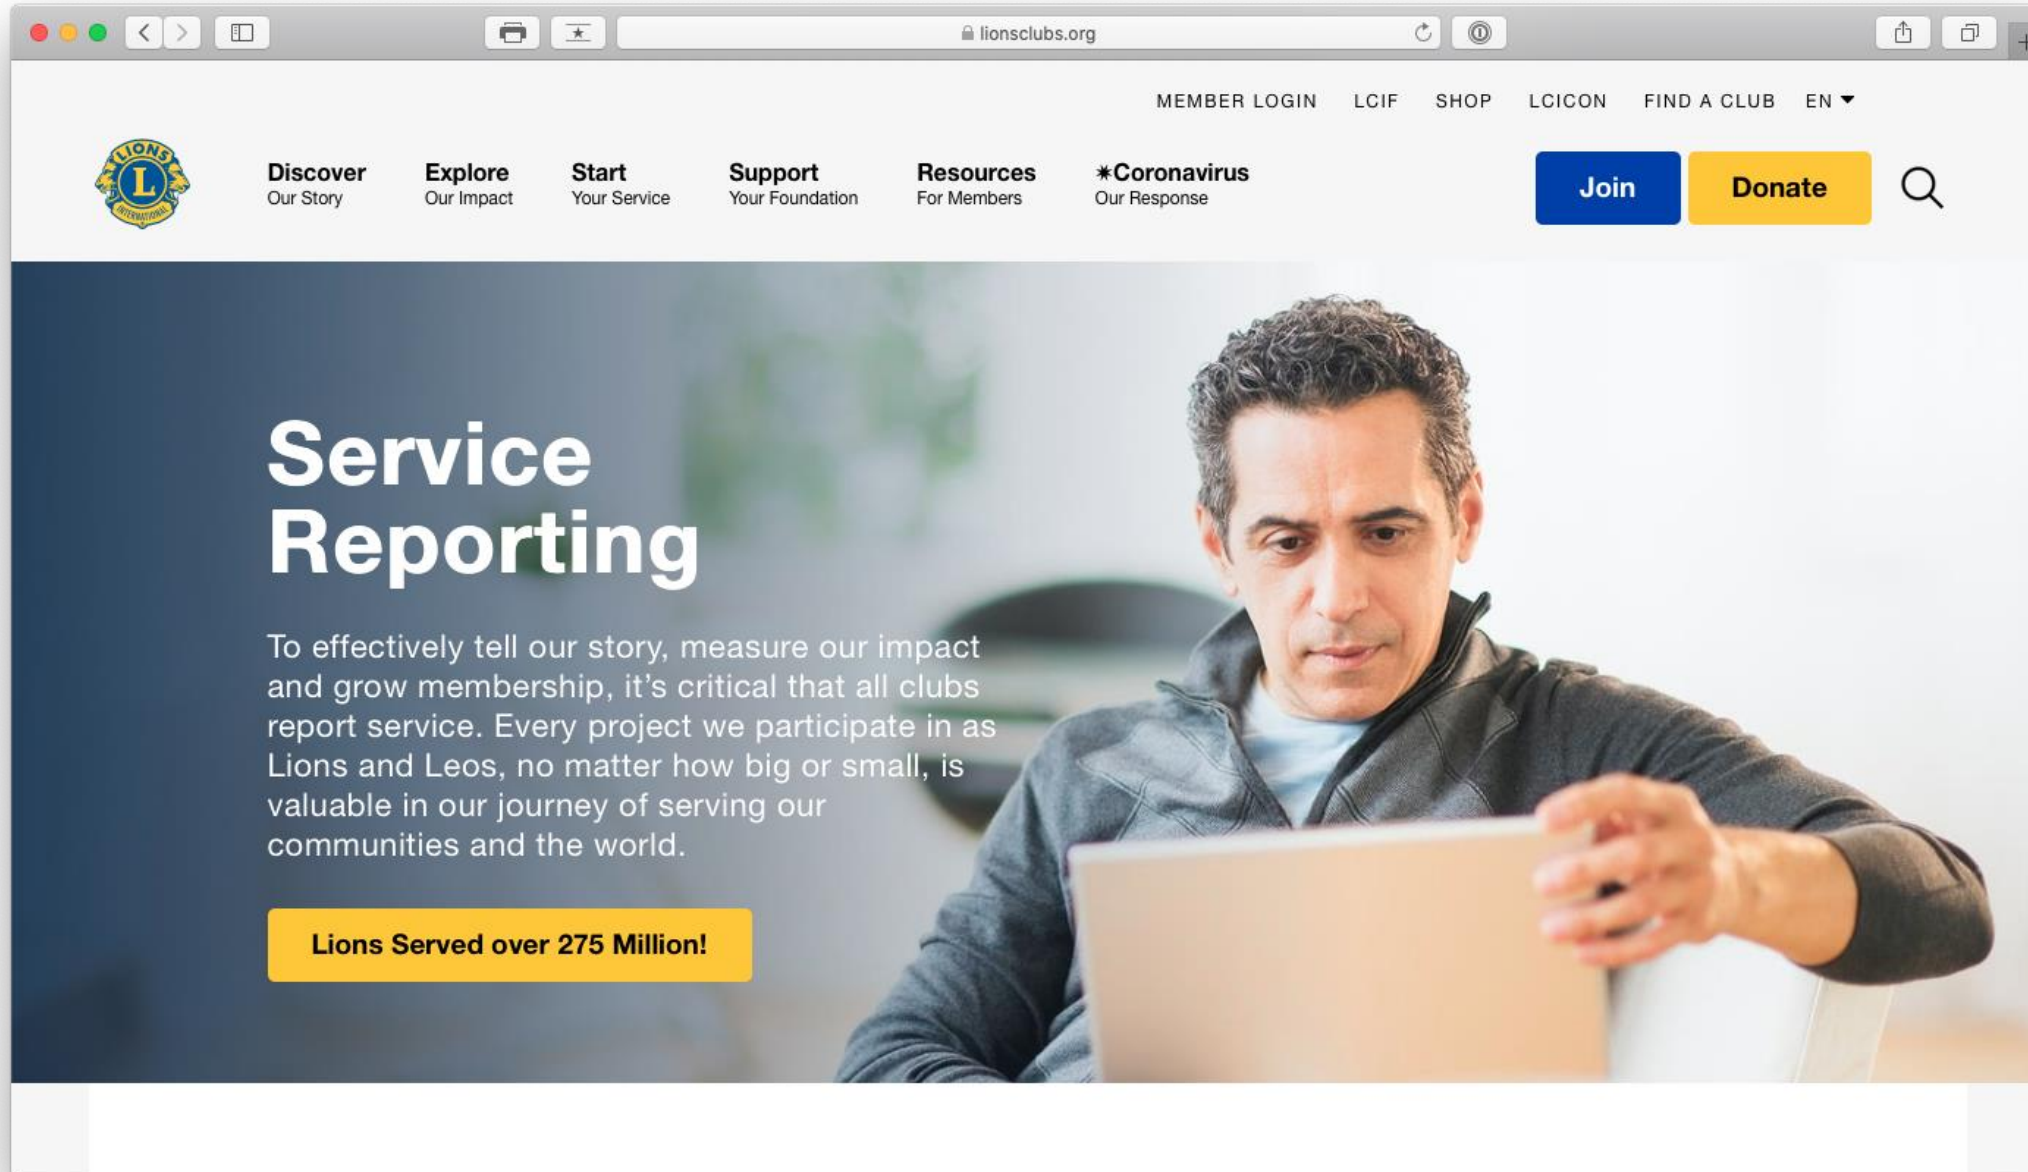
lionsclubs.org

MEMBER LOGIN LCIF SHOP LCICON FIND A CLUB EN

LIONS L INTERNATIONAL

Discover
Our Story

Explore
Our Impact

Start
Your Service

Support
Your Foundation

Resources
For Members

✷Coronavirus
Our Response

Join

Donate

Service Reporting

To effectively tell our story, measure our impact and grow membership, it's critical that all clubs report service. Every project we participate in as Lions and Leos, no matter how big or small, is valuable in our journey of serving our communities and the world.

Lions Served over 275 Million!